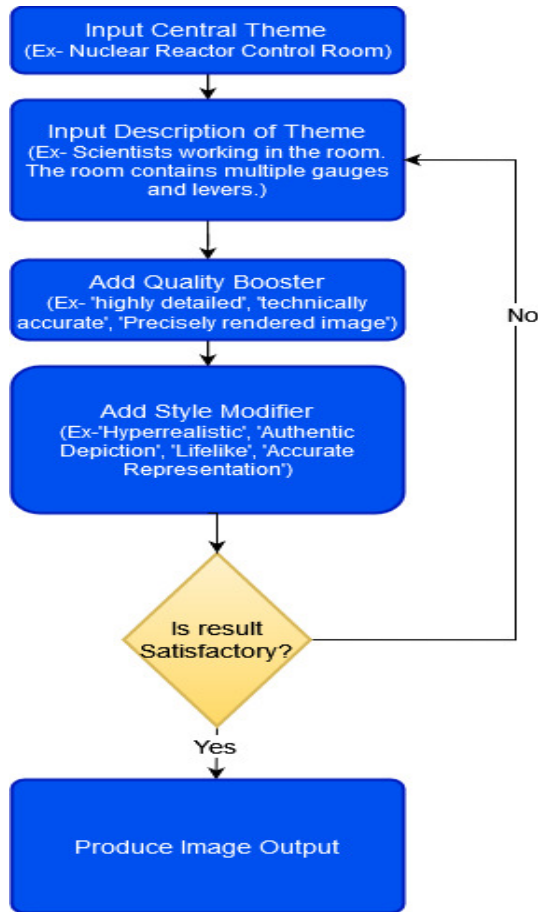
Input Central Theme
(Ex- Nuclear Reactor Control Room)

Input Description of Theme
(Ex- Scientists working in the room. The room contains multiple gauges and levers.)

Add Quality Booster
(Ex- 'highly detailed', 'technically accurate', 'Precisely rendered image')

Add Style Modifier
(Ex-'Hyperrealistic', 'Authentic Depiction', 'Lifelike', 'Accurate Representation')

Is result Satisfactory?

No

Yes

Produce Image Output